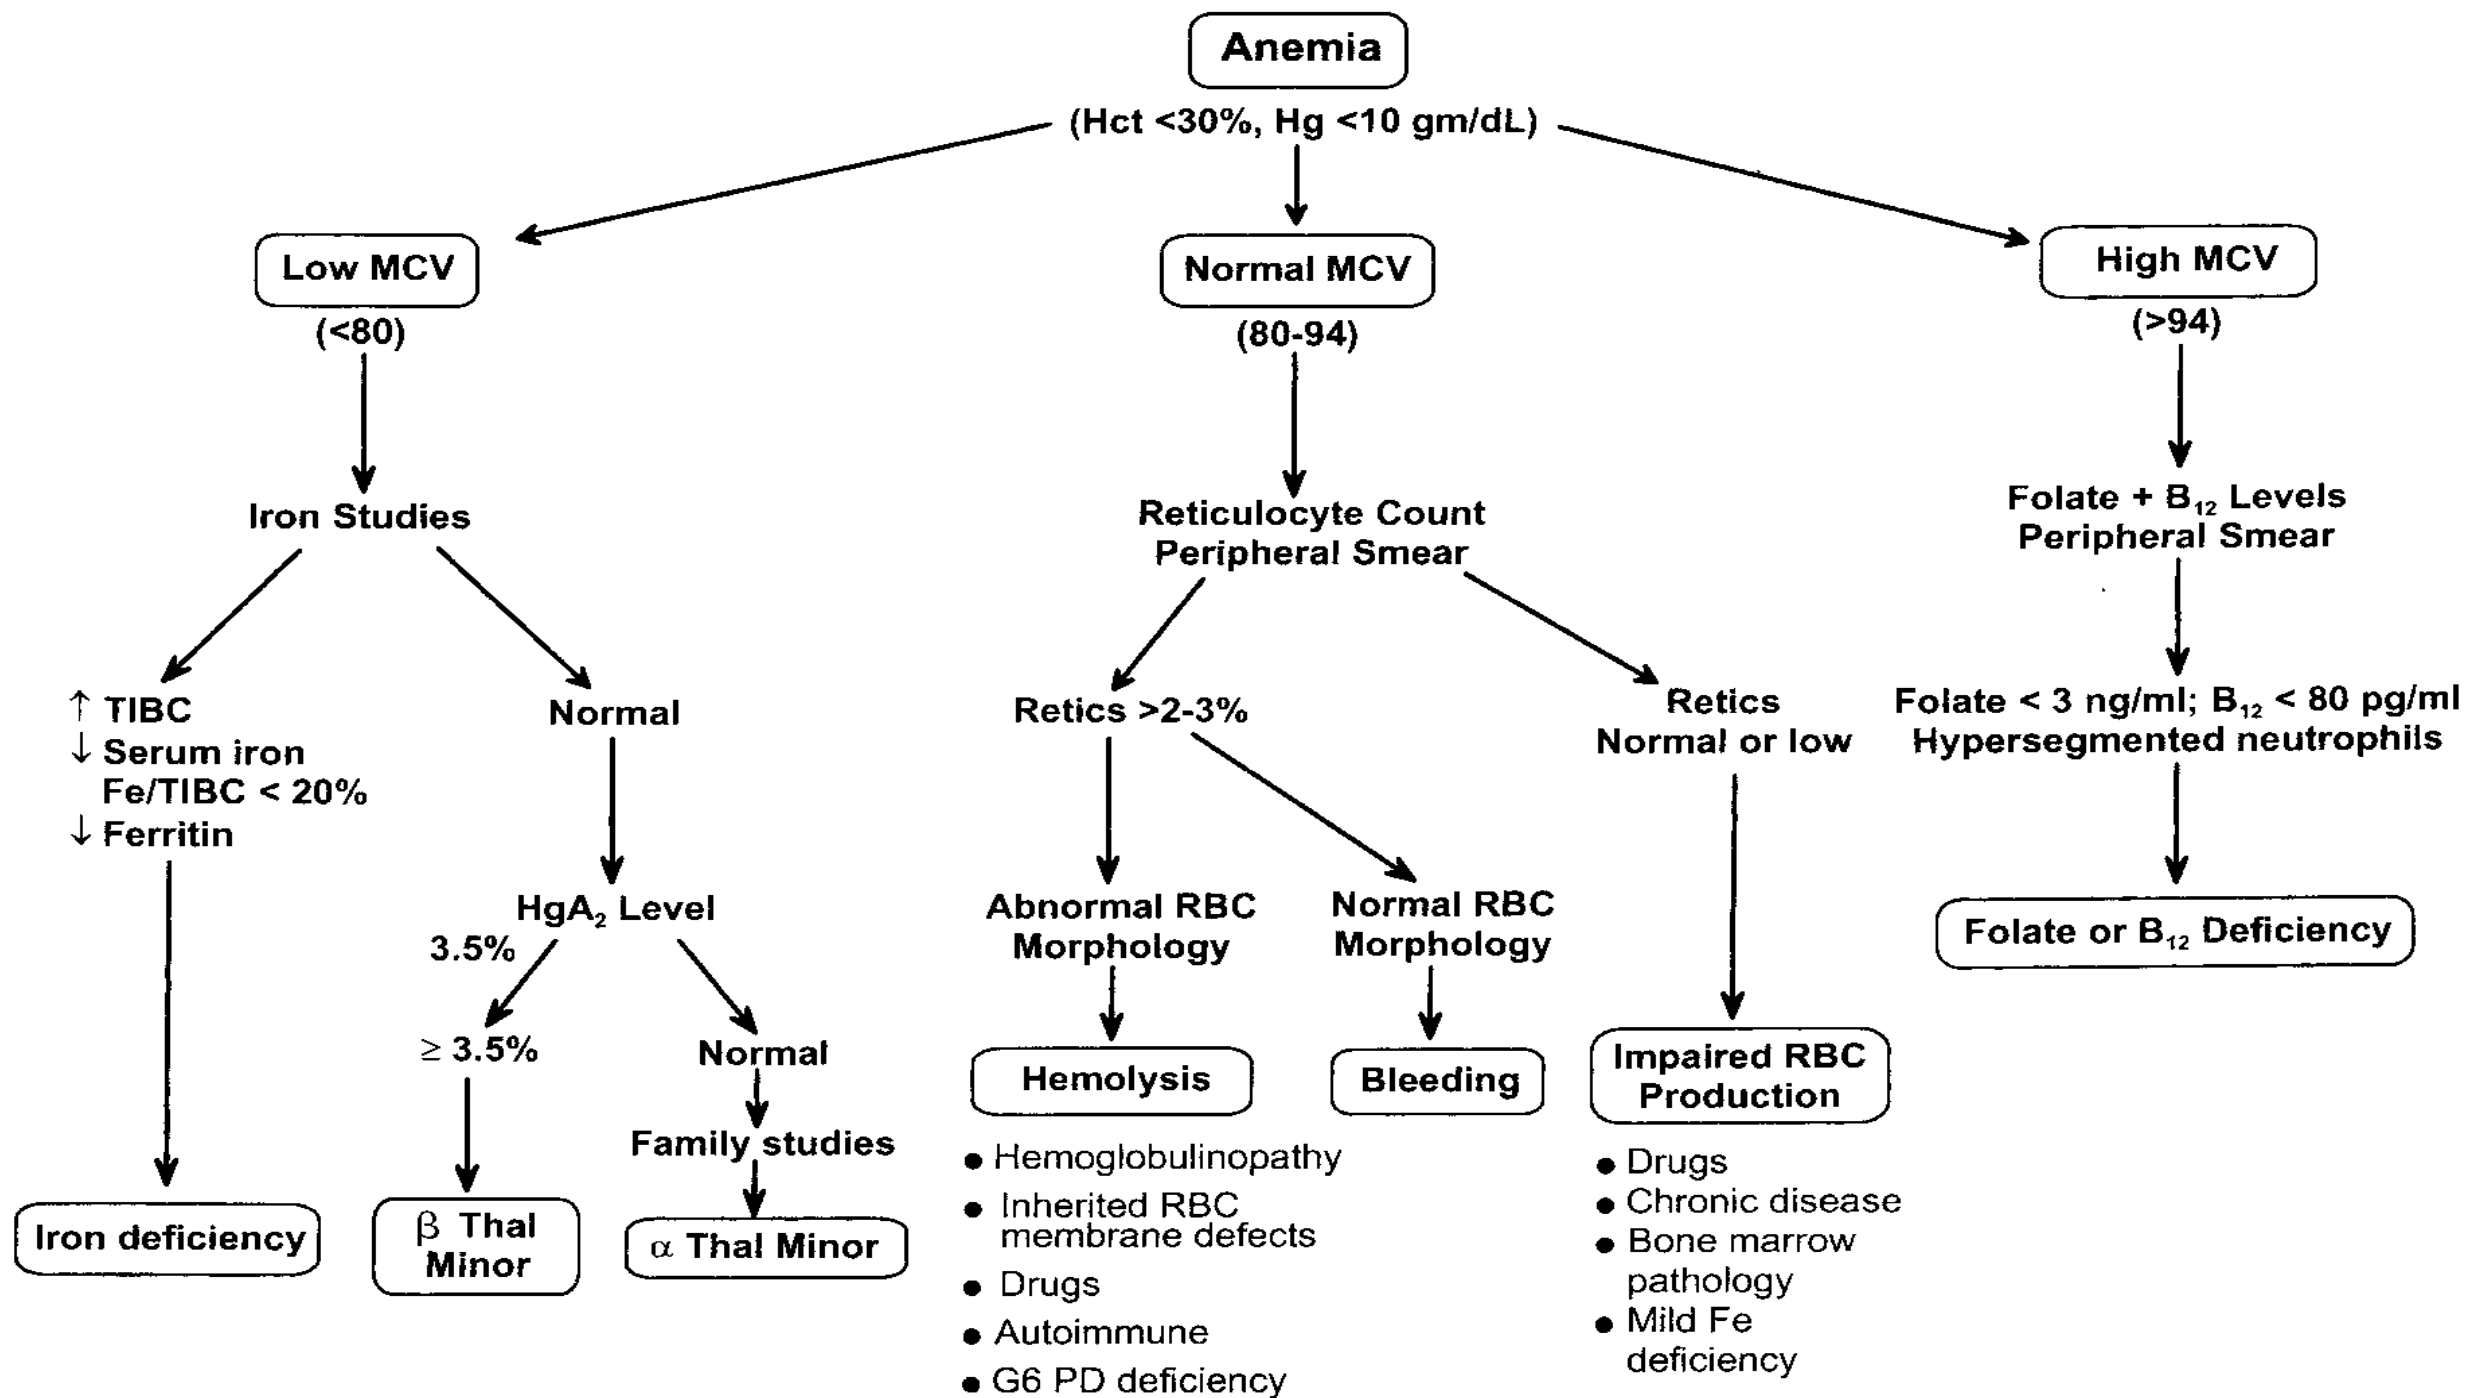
Anemia
(Hct <30%, Hg <10 gm/dL)

Low MCV
(<80)

Iron Studies

↑ TIBC
↓ Serum iron
Fe/TIBC < 20%
↓ Ferritin

Iron deficiency

Normal

$HgA_2$ Level
3.5%

≥ 3.5%

β Thal Minor

Normal

Family studies

α Thal Minor

Normal MCV
(80-94)

Reticulocyte Count
Peripheral Smear

Retics >2-3%

Abnormal RBC Morphology

Hemolysis

- Hemoglobulinopathy
- Inherited RBC membrane defects
- Drugs
- Autoimmune
- G6 PD deficiency

Normal RBC Morphology

Bleeding

Retics
Normal or low

Impaired RBC Production

- Drugs
- Chronic disease
- Bone marrow pathology
- Mild Fe deficiency

High MCV
(>94)

Folate + $B_{12}$ Levels
Peripheral Smear

Folate < 3 ng/ml; $B_{12}$ < 80 pg/ml
Hypersegmented neutrophils

Folate or $B_{12}$ Deficiency